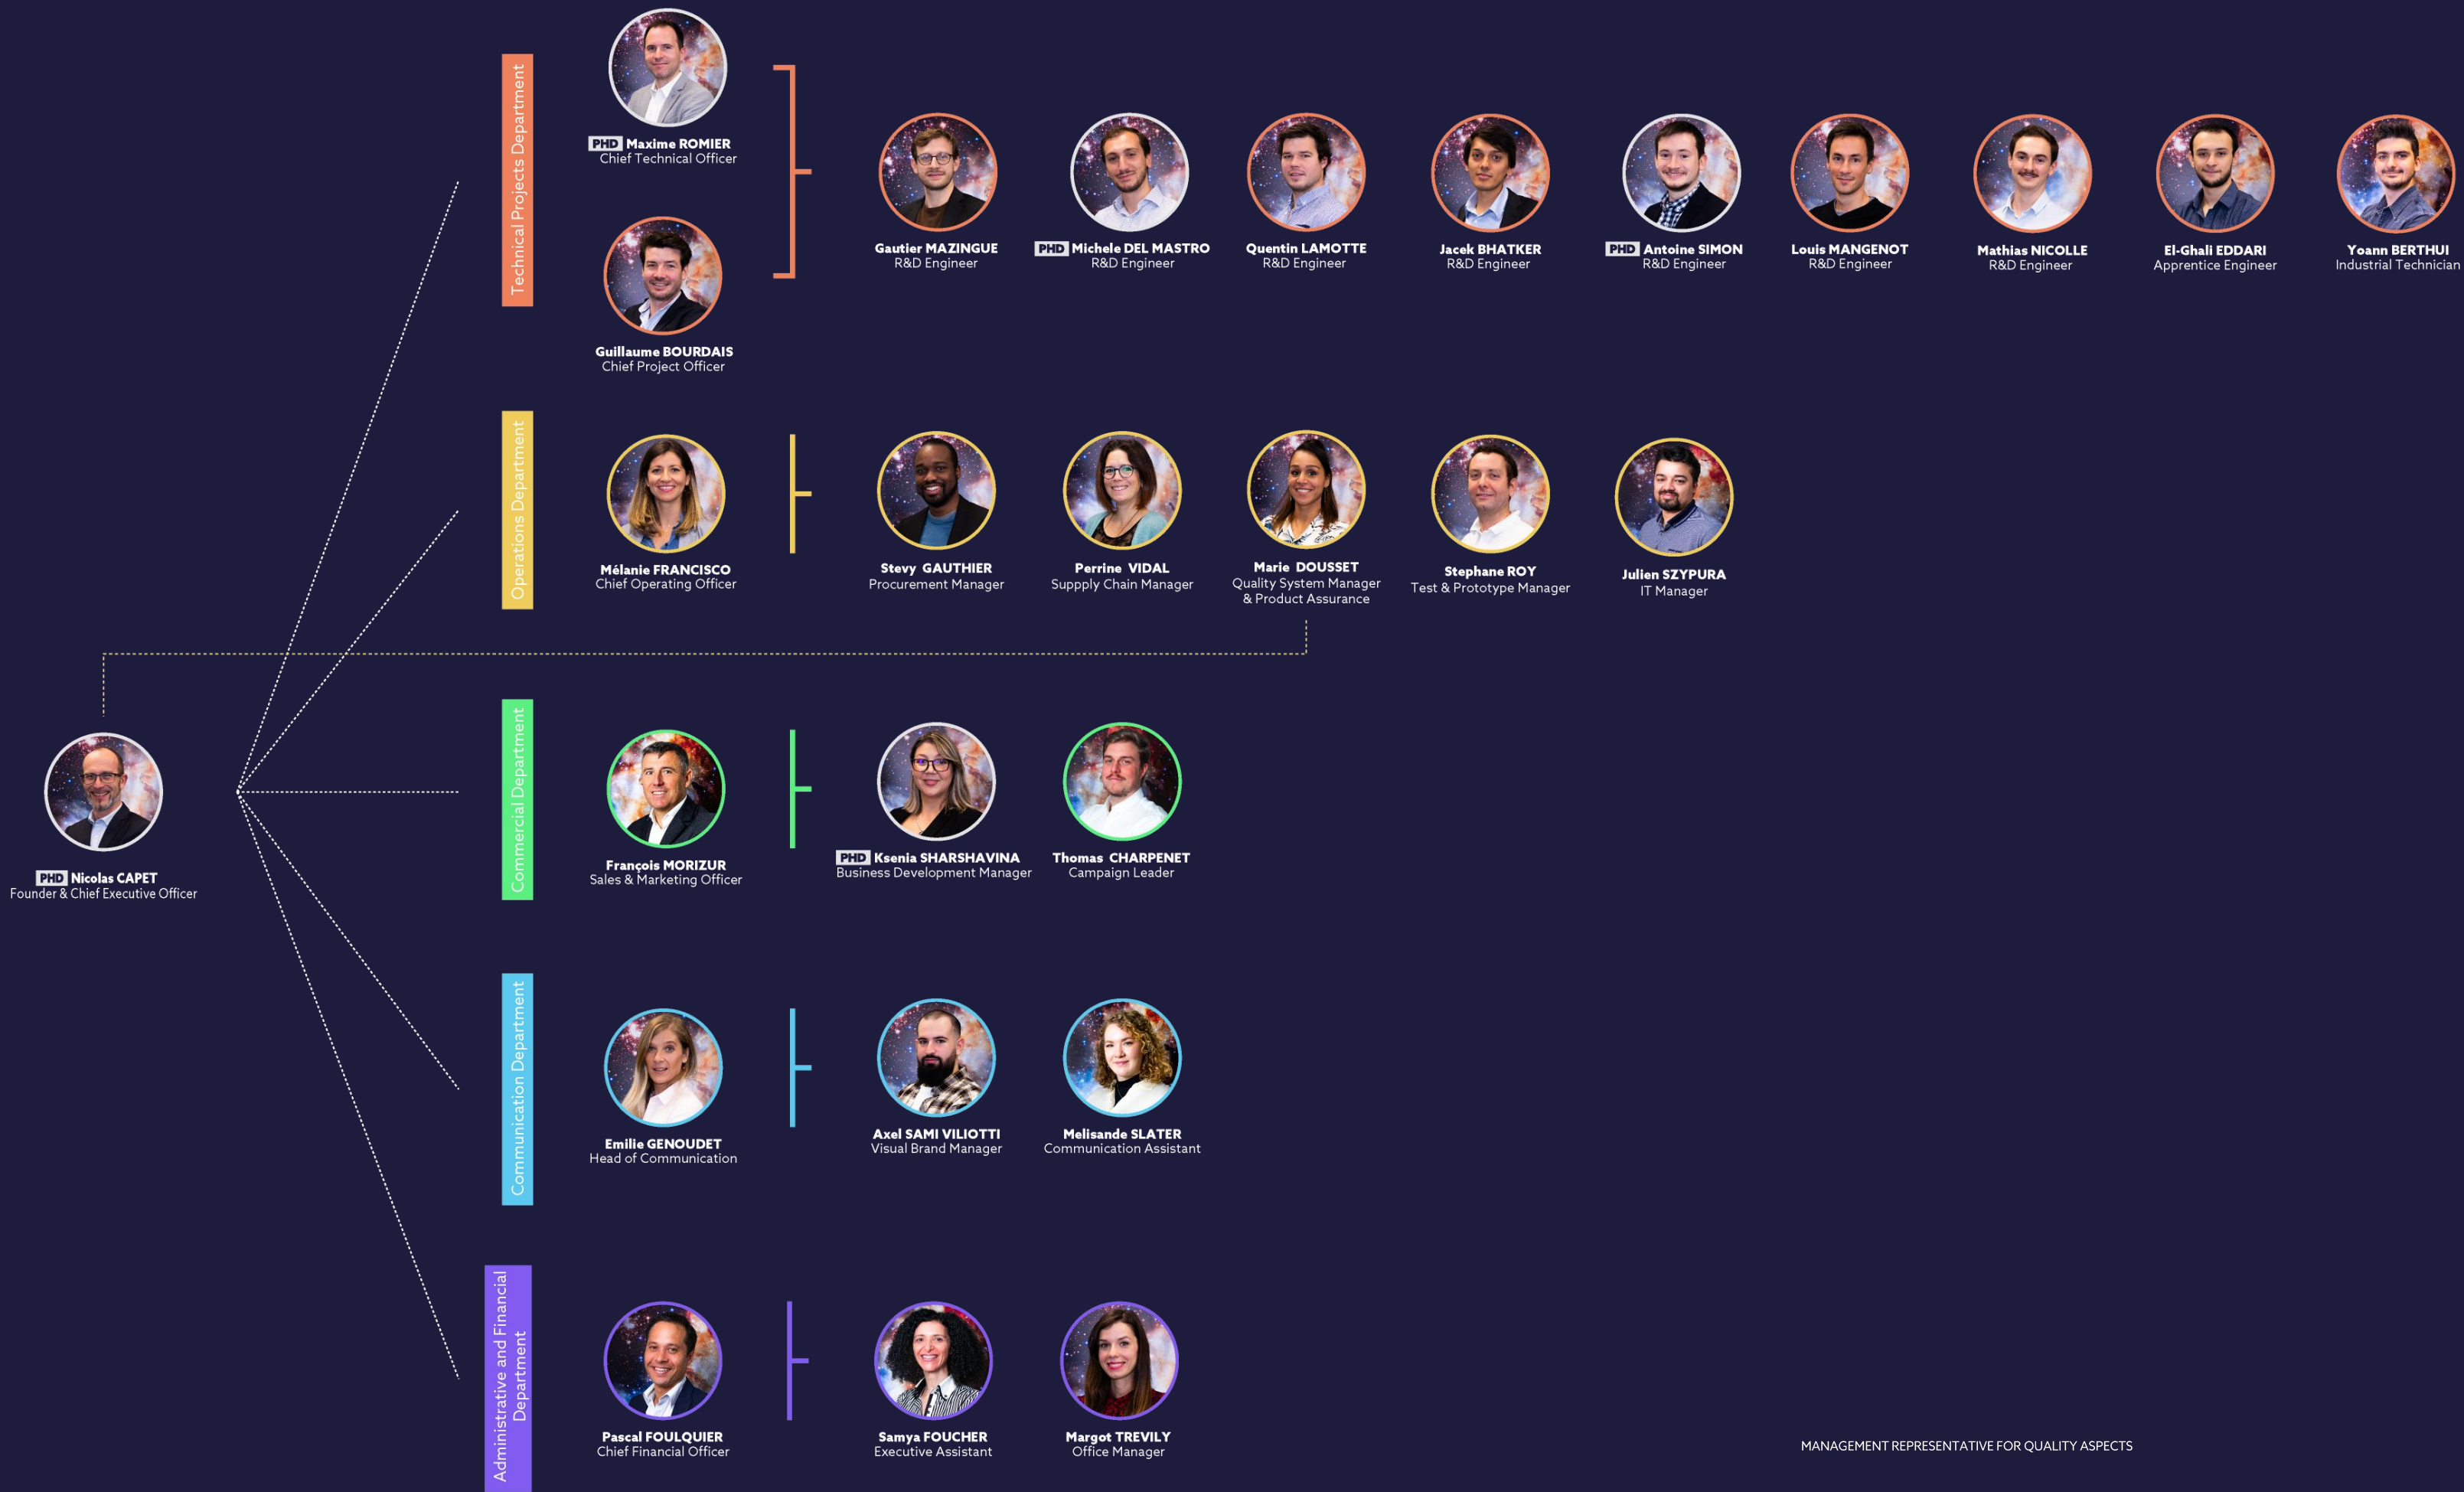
PHD Nicolas CAPET
Founder & Chief Executive Officer

Technical Projects Department

PHD Maxime ROMIER
Chief Technical Officer

Guillaume BOURDAIS
Chief Project Officer

Gautier MAZINGUE
R&D Engineer

PHD Michele DEL MASTRO
R&D Engineer

Quentin LAMOTTE
R&D Engineer

Jacek BHATKER
R&D Engineer

PHD Antoine SIMON
R&D Engineer

Louis MANGENOT
R&D Engineer

Mathias NICOLLE
R&D Engineer

El-Ghali EDDARI
Apprentice Engineer

Yoann BERTHUI
Industrial Technician

Operations Department

Mélanie FRANCISCO
Chief Operating Officer

Stevy GAUTHIER
Procurement Manager

Perrine VIDAL
Supplly Chain Manager

Marie DOUSSET
Quality System Manager
& Product Assurance

Stephane ROY
Test & Prototype Manager

Julien SZYPURA
IT Manager

Commercial Department

François MORIZUR
Sales & Marketing Officer

PHD Ksenia SHARSHAVINA
Business Development Manager

Thomas CHARPENET
Campaign Leader

Communication Department

Emilie GENOUDET
Head of Communication

Axel SAMI VILIOTTI
Visual Brand Manager

Melisande SLATER
Communication Assistant

Administrative and Financial Department

Pascal FOULQUIER
Chief Financial Officer

Samya FOUCHER
Executive Assistant

Margot TREVILY
Office Manager

MANAGEMENT REPRESENTATIVE FOR QUALITY ASPECTS